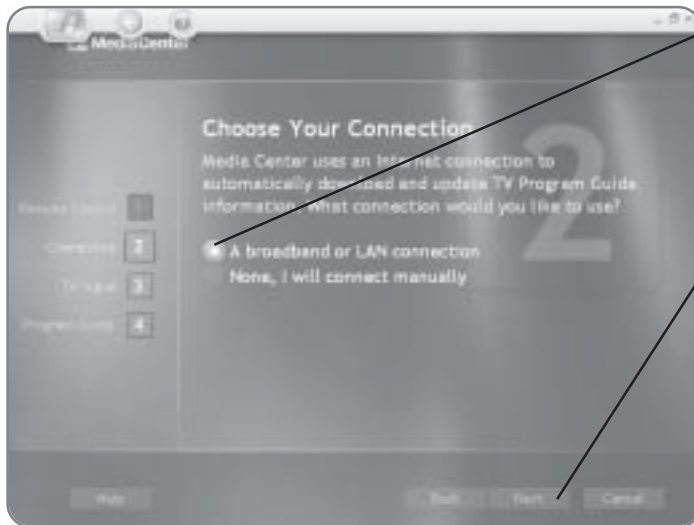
Media Center

Choose Your Connection

Media Center uses an Internet connection to automatically download and update TV Program Guide information. What connection would you like to use?

Remote Control 1

Connection 2

TV Signal 3

Program Guide 4

A broadband or LAN connection

None, I will connect manually

2

Help

Back

Next

Cancel